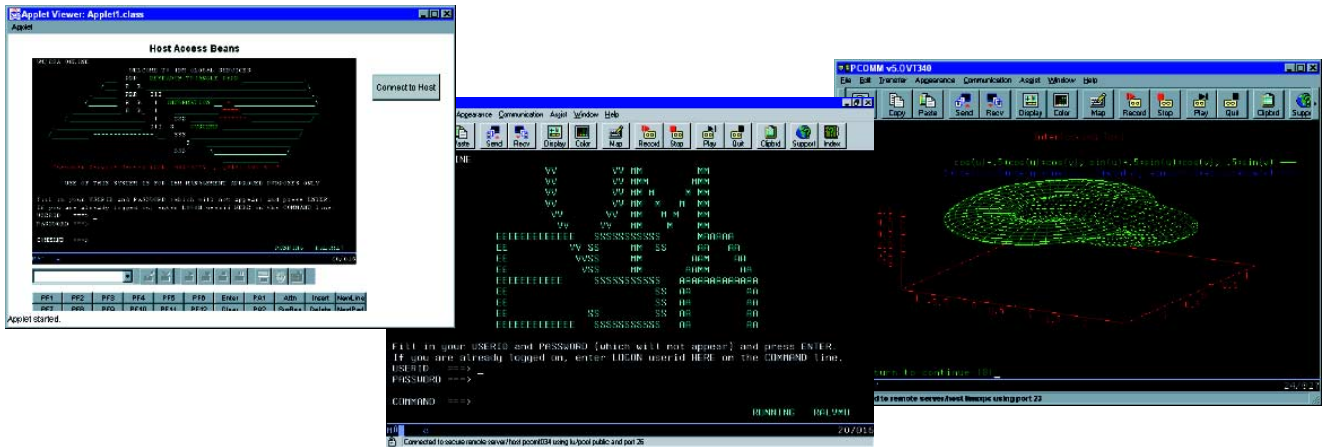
Applet Viewer: Applet1.class
Applet

Host Access Beans

Connect to Host

USE OF THIS SYSTEM IS FOR IBM MANAGEMENT APPROVED PURPOSES ONLY

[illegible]

PF1 PF2 PF3 PF4 PF5 PF6 Enter PA1 Attn Insert NewLine
PF7 PF8 PF9 PF10 PF11 PF12 Clear PA2 SysReq Delete NextPad

Applet started.

Appearance Communication Assist Window Help
Paste Send Recv Display Color Map Record Stop Play Quit Clipbrd Support Index

LINE

Fill in your USERID and PASSWORD (which will not appear) and press ENTER.
If you are already logged on, enter LOGON userid HERE on the COMMAND line.
USERID ===> _
PASSWORD ===> _

COMMAND ===>

RUNNING

Connected to secure remote server/host pcom034 using lu/pool public and port 26

PCOMM v5.0 VT340
File Edit Transfer Appearance Communication Assist Window Help
Copy Paste Send Recv Display Color Map Record Stop Play Quit Clipbrd Supp

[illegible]

d to remote server/host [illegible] using port 23